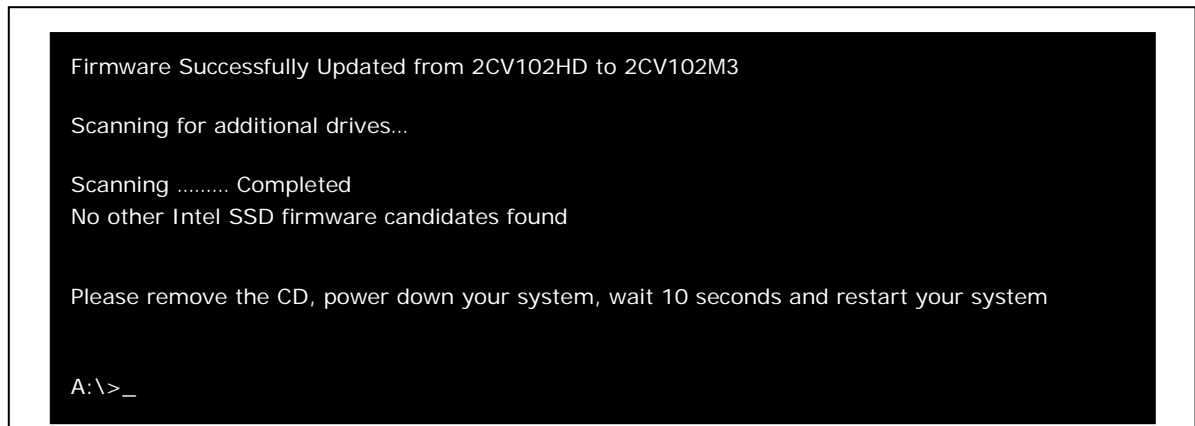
Firmware Successfully Updated from 2CV102HD to 2CV102M3

Scanning for additional drives…

Scanning ……… Completed
No other Intel SSD firmware candidates found

Please remove the CD, power down your system, wait 10 seconds and restart your system

A:\>_